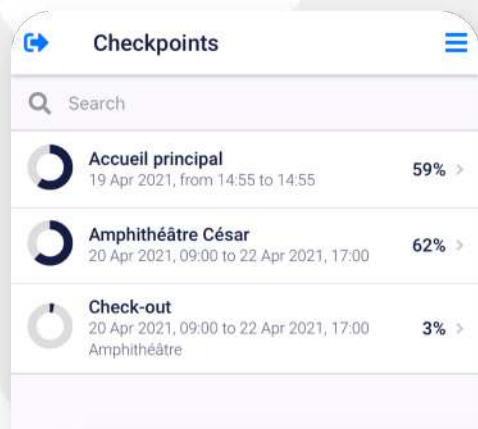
Checkpoints

Search

Accueil principal
19 Apr 2021, from 14:55 to 14:55
59%

Amphithéâtre César
20 Apr 2021, 09:00 to 22 Apr 2021, 17:00
62%

Check-out
20 Apr 2021, 09:00 to 22 Apr 2021, 17:00
Amphithéâtre
3%